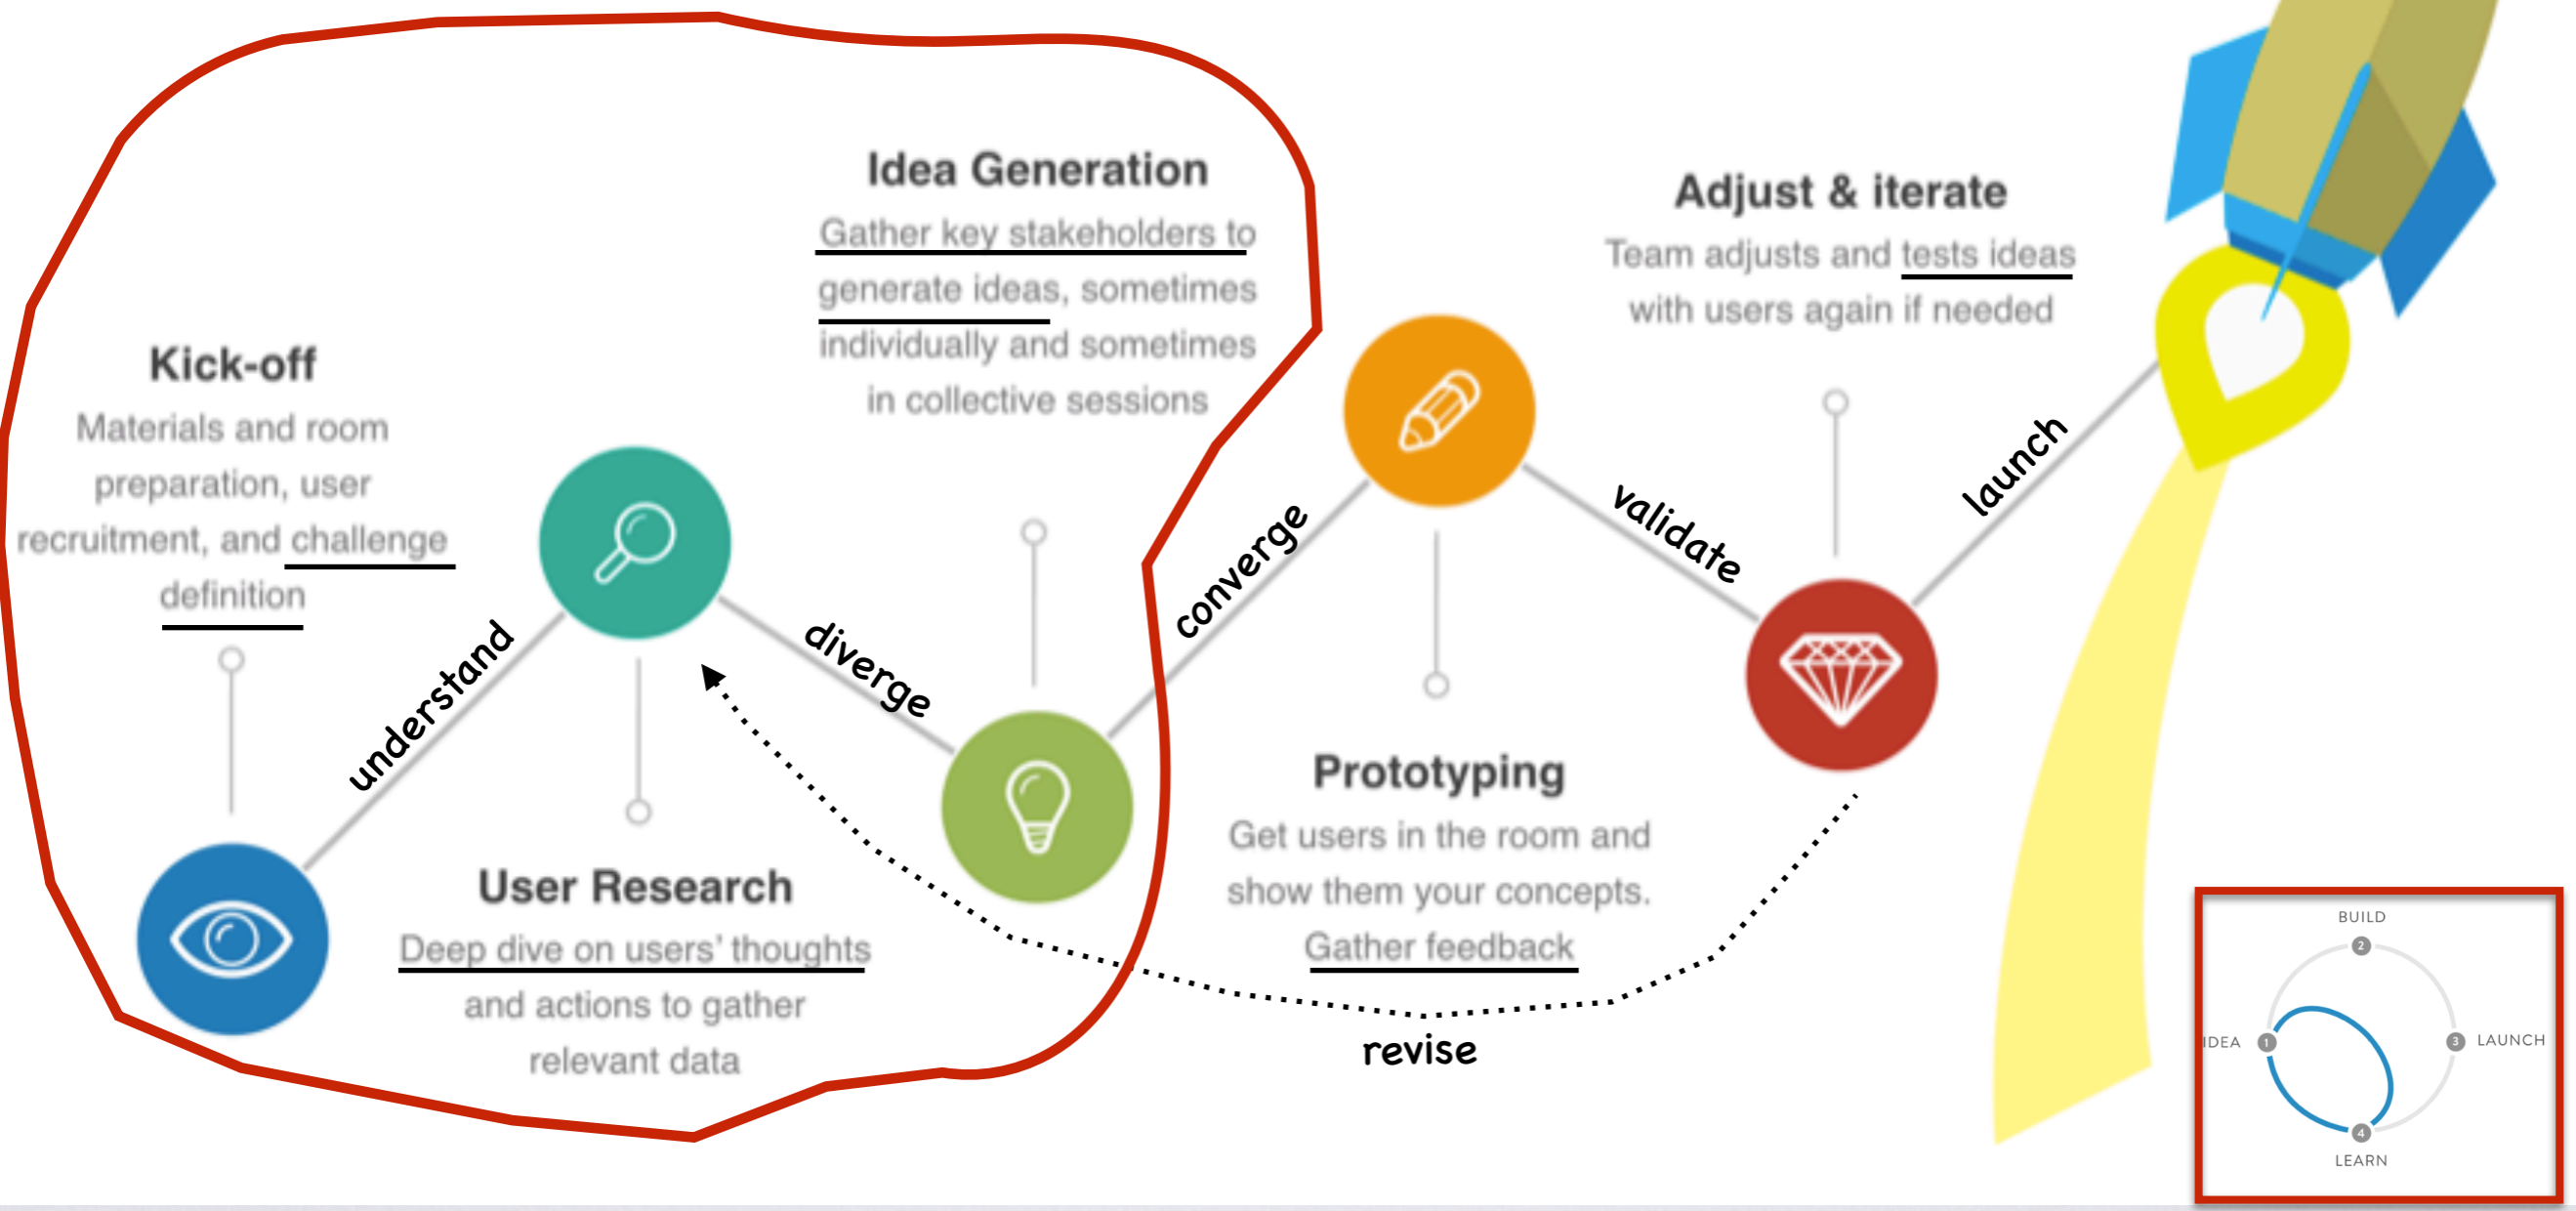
Idea Generation
Gather key stakeholders to generate ideas, sometimes individually and sometimes in collective sessions

Adjust & iterate
Team adjusts and tests ideas with users again if needed

Kick-off
Materials and room preparation, user recruitment, and challenge definition

understand

diverge

converge

validate

launch

User Research
Deep dive on users' thoughts and actions to gather relevant data

Prototyping
Get users in the room and show them your concepts. Gather feedback

revise

BUILD
2
IDEA
1
3
LAUNCH
4
LEARN